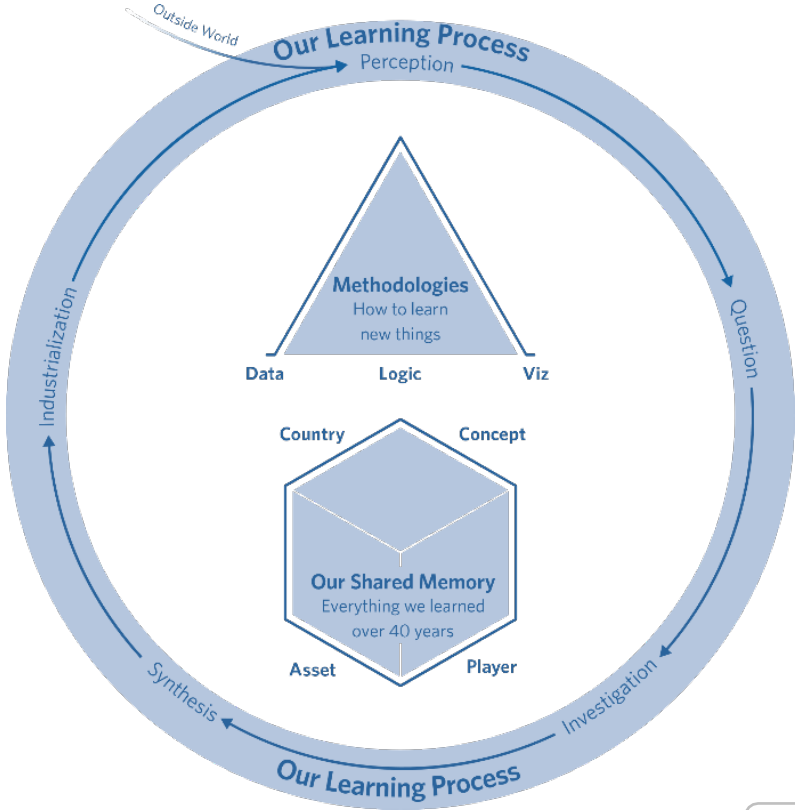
Outside World

Our Learning Process

Perception

Question

Investigation

Synthesis

Industrialization

Methodologies
How to learn new things

Data

Logic

Viz

Country

Concept

Our Shared Memory
Everything we learned over 40 years

Asset

Player

Our Learning Process